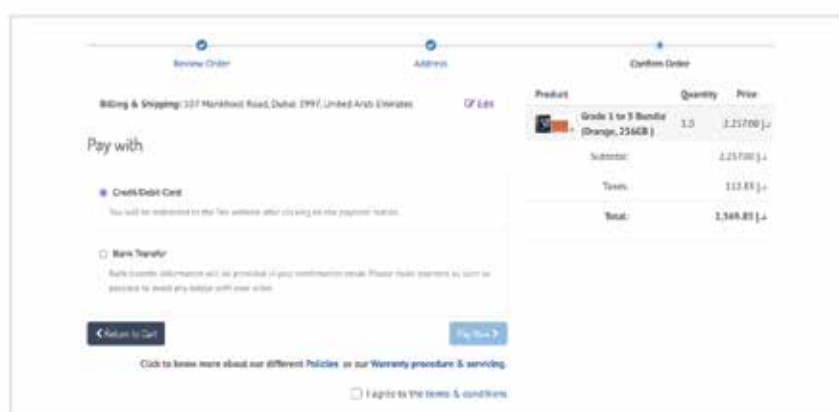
Review Order

Address

Confirm Order

Billing & Shipping: 107 Mankhool Road, Dubai 3997, United Arab Emirates

Edit

Pay with

Credit/Debit Card

You will be redirected to the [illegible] website after clicking on the payment button.

Bank Transfer

Bank transfer information will be provided in your confirmation email. Please make payment as soon as possible to avoid any delays with your order.

Return to Cart

Pay Now

Click to know more about our different Policies or our Warranty procedure & servicing.

I agree to the terms & conditions

| Product | Quantity | Price |
|---|---|---|
| Grade 1 to 3 Bundle (Orange, 256GB) | 1.0 | 2,257.00 د.إ |
| Subtotal: | | 2,257.00 د.إ |
| Taxes: | | 112.85 د.إ |
| Total: | | 2,369.85 د.إ |